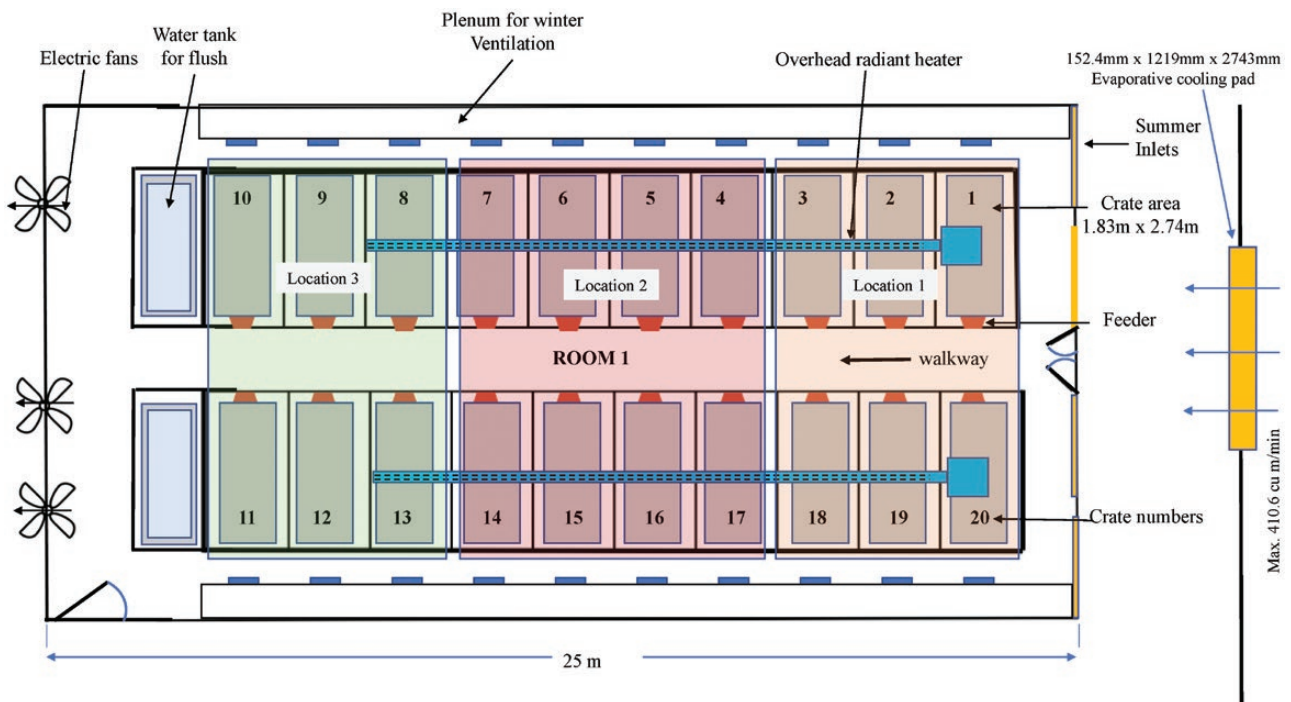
Electric fans

Water tank for flush

Plenum for winter Ventilation

Overhead radiant heater

152.4mm x 1219mm x 2743mm Evaporative cooling pad

Summer Inlets

10 9 8 7 6 5 4 3 2 1

Crate area 1.83m x 2.74m

Location 3

Location 2

Location 1

Feeder

ROOM 1

walkway

11 12 13 14 15 16 17 18 19 20

Crate numbers

Max. 410.6 cu m/min

25 m